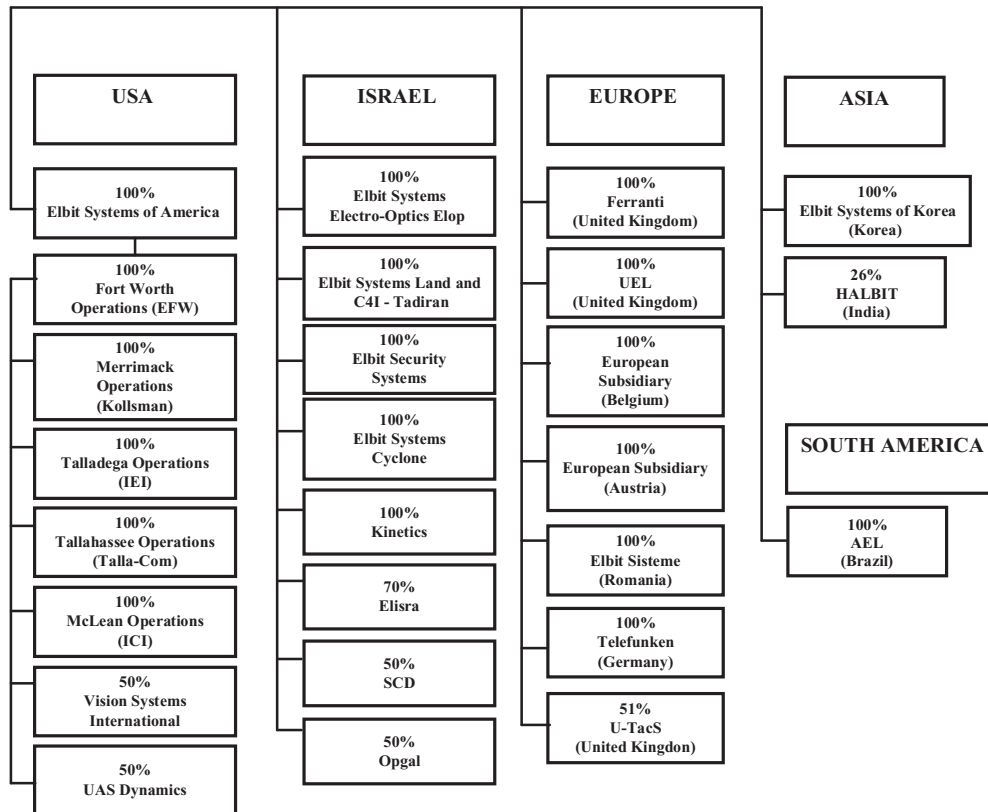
USA

100%
Elbit Systems of America

100%
Fort Worth Operations (EFW)

100%
Merrimack Operations (Kollsman)

100%
Talladega Operations (IEI)

100%
Tallahassee Operations (Talla-Com)

100%
McLean Operations (ICI)

50%
Vision Systems International

50%
UAS Dynamics

ISRAEL

100%
Elbit Systems Electro-Optics Elop

100%
Elbit Systems Land and C4I - Tadiran

100%
Elbit Security Systems

100%
Elbit Systems Cyclone

100%
Kinetics

70%
Elisra

50%
SCD

50%
Opgal

EUROPE

100%
Ferranti (United Kingdom)

100%
UEL (United Kingdom)

100%
European Subsidiary (Belgium)

100%
European Subsidiary (Austria)

100%
Elbit Sisteme (Romania)

100%
Telefunken (Germany)

51%
U-TacS (United Kingdon)

ASIA

100%
Elbit Systems of Korea (Korea)

26%
HALBIT (India)

SOUTH AMERICA

100%
AEL (Brazil)